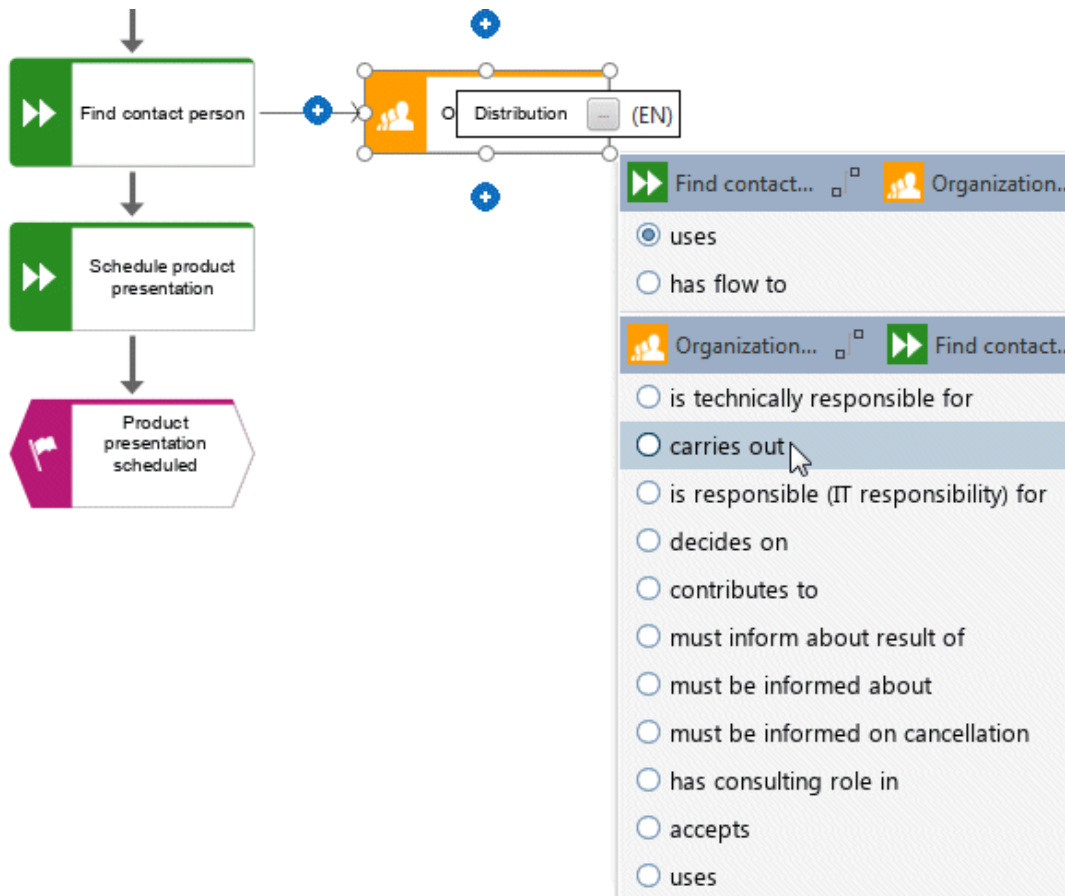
Find contact person

O

Distribution ... (EN)

Schedule product presentation

Product presentation scheduled

Find contact... Organization...

uses

has flow to

Organization... Find contact...

is technically responsible for

carries out

is responsible (IT responsibility) for

decides on

contributes to

must inform about result of

must be informed about

must be informed on cancellation

has consulting role in

accepts

uses